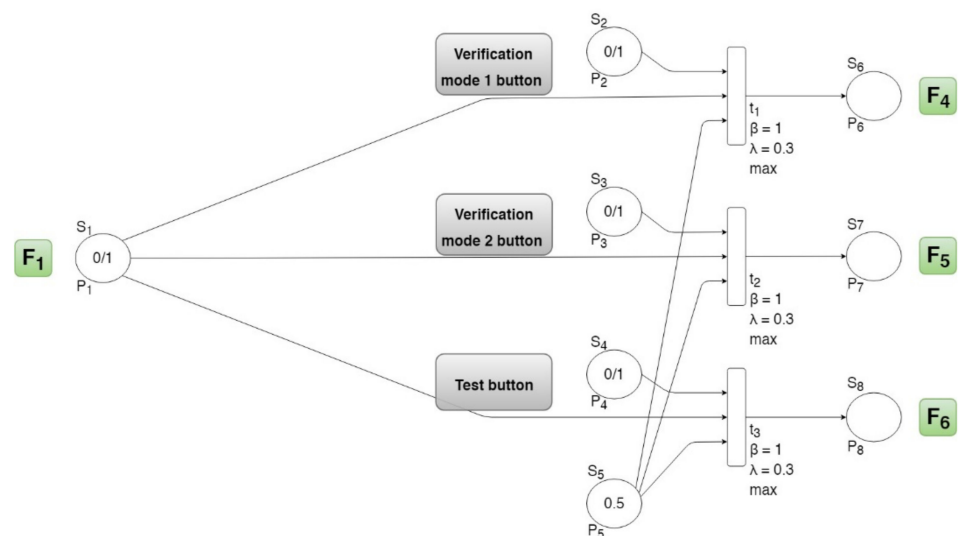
$S_2$
0/1
$P_2$

Verification mode 1 button

$t_1$
$\beta = 1$
$\lambda = 0.3$
max

$S_6$
$P_6$
$F_4$

$F_1$

$S_1$
0/1
$P_1$

$S_3$
0/1
$P_3$

Verification mode 2 button

$t_2$
$\beta = 1$
$\lambda = 0.3$
max

S7
$P_7$
$F_5$

$S_4$
0/1
$P_4$

Test button

$t_3$
$\beta = 1$
$\lambda = 0.3$
max

$S_8$
$P_8$
$F_6$

$S_5$
0.5
$P_5$